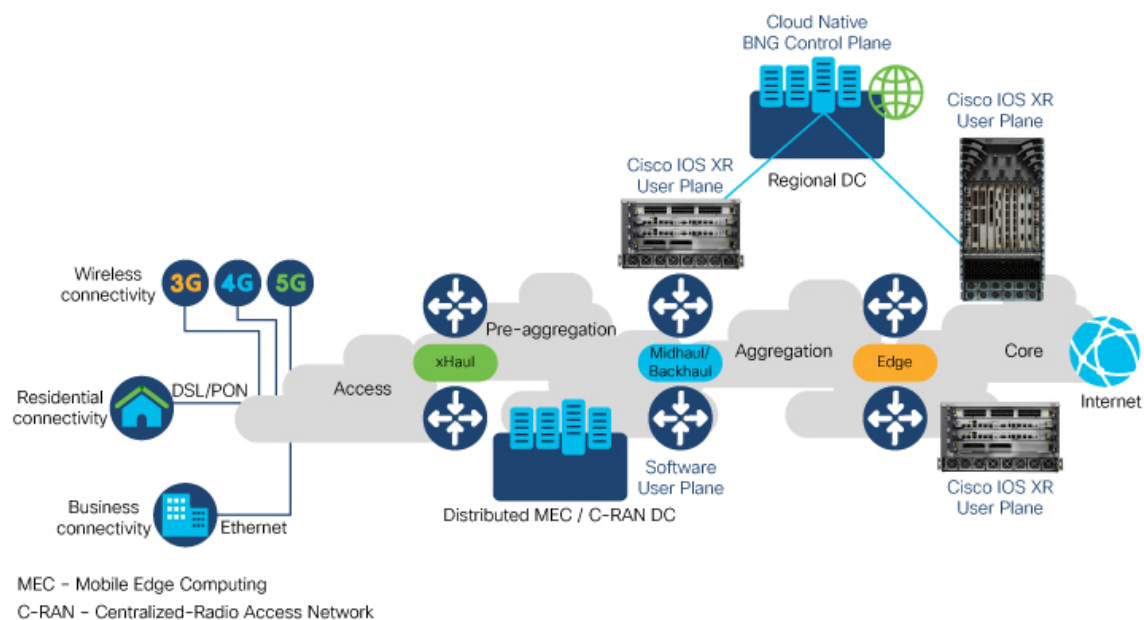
Cloud Native
BNG Control Plane

Cisco IOS XR
User Plane

Regional DC

Cisco IOS XR
User Plane

Wireless connectivity

3G 4G 5G

Pre-aggregation

xHaul

Midhaul/
Backhaul

Aggregation

Edge

Core

Access

Residential connectivity

DSL/PON

Internet

Software
User Plane

Cisco IOS XR
User Plane

Business connectivity

Ethernet

Distributed MEC / C-RAN DC

MEC - Mobile Edge Computing
C-RAN - Centralized-Radio Access Network